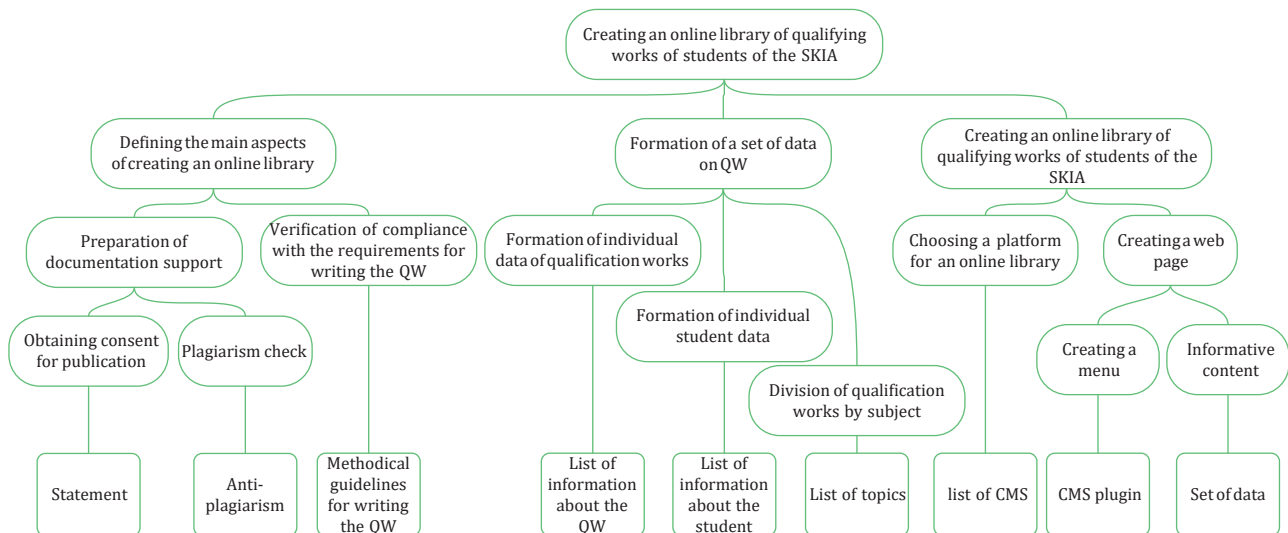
Creating an online library of qualifying works of students of the SKIA

Defining the main aspects of creating an online library

Formation of a set of data on QW

Creating an online library of qualifying works of students of the SKIA

Preparation of documentation support

Verification of compliance with the requirements for writing the QW

Formation of individual data of qualification works

Formation of individual student data

Division of qualification works by subject

Choosing a platform for an online library

Creating a web page

Obtaining consent for publication

Plagiarism check

Creating a menu

Informative content

Statement

Anti-plagiarism

Methodical guidelines for writing the QW

List of information about the QW

List of information about the student

List of topics

list of CMS

CMS plugin

Set of data